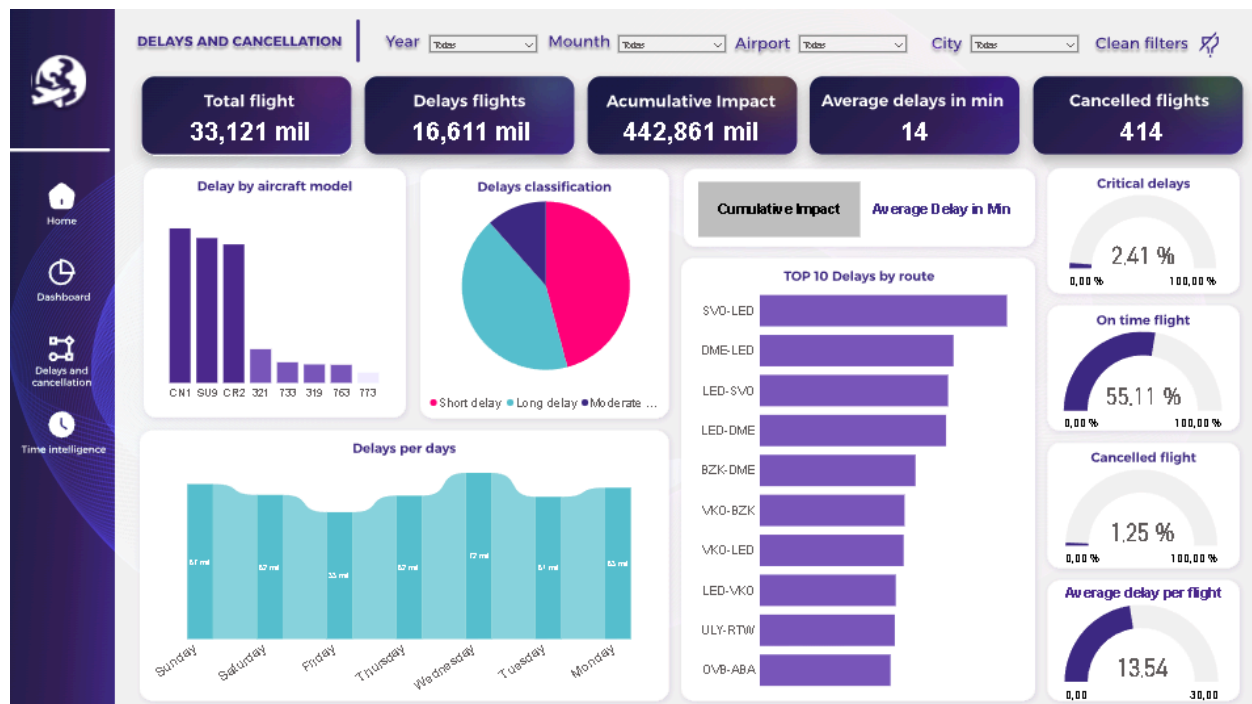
Home
Dashboard
Delays and cancellation
Time intelligence

DELAYS AND CANCELLATION
Year Todas
Mounth Todas
Airport Todas
City Todas
Clean filters

Total flight
33,121 mil

Delays flights
16,611 mil

Acumulative Impact
442,861 mil

Average delays in min
14

Cancelled flights
414

Delay by aircraft model
CN1 SU9 CR2 321 733 319 763 773

Delays classification
Short delay
Long delay
Moderate ...

Cumulative Impact
Average Delay in Min

TOP 10 Delays by route
SVO-LED
DME-LED
LED-SVO
LED-DME
BZK-DME
VKO-BZK
VKO-LED
LED-VKO
ULY-RTW
OVB-ABA

Critical delays
2,41 %
0,00 %
100,00 %

On time flight
55,11 %
0,00 %
100,00 %

Cancelled flight
1,25 %
0,00 %
100,00 %

Average delay per flight
13,54
0,00
30,00

Delays per days
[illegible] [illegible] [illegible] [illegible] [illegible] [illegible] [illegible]
Sunday
Saturday
Friday
Thursday
Wednesday
Tuesday
Monday